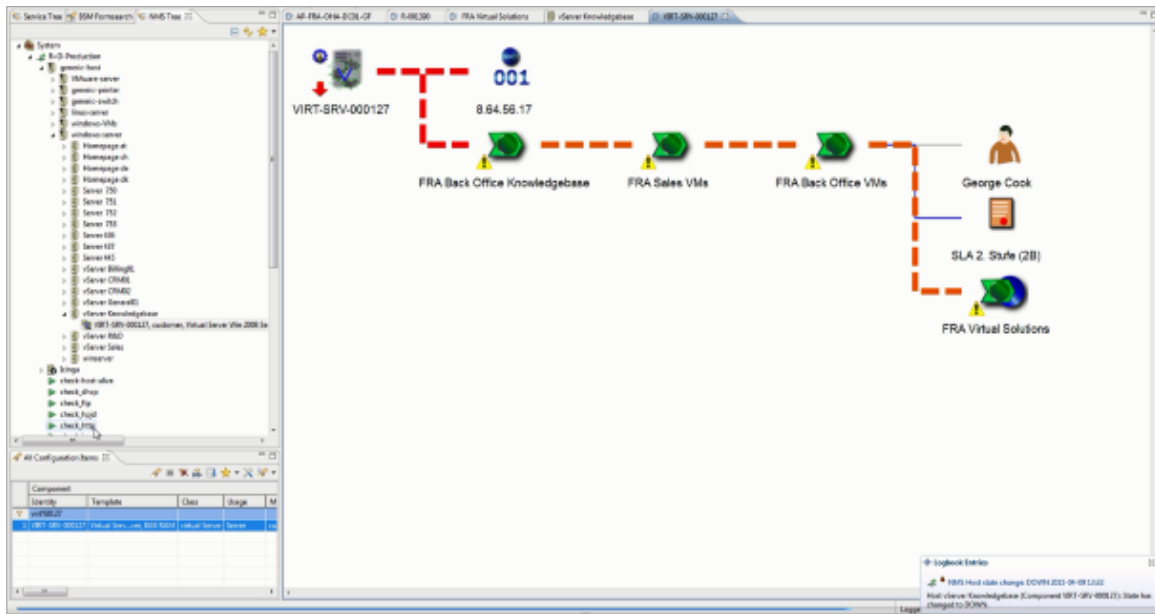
Service Tree | BSM Formsearch | NMS Tree

System
R+D-Production
generic-host
VMware-server
generic-printer
generic-switch
linux-server
windows-VMs
windows-server
Homepage.at
Homepage.ch
Homepage.de
Homepage.dk
Server 750
Server 751
Server 752
Server 753
Server 836
Server 937
Server 945
vServer BillingRL
vServer CRM01
vServer CRM02
vServer GeneralEL
vServer Knowledgebase
VIRT-SRV-000127, customer, Virtual Server Win 2008 Se
vServer R&D
vServer Sales
winserver
Icinga
check-host-alive
check_dhcp
check_ftp
check_hpjd
check_http

All Configuration Items

| Component | | | | |
|---|---|---|---|---|
| Identity | Template | Class | Usage | M |
| virt00127 | | | | |
| VIRT-SRV-000127 | Virtual Serv...ver, 800 R&D | virtual Server | Server | cu |

AP-FRA-OHA-DC01-GF | R-00,200 | FRA Virtual Solutions | vServer Knowledgebase | VIRT-SRV-000127

VIRT-SRV-000127
001
8.64.56.17
FRA Back Office Knowledgebase
FRA Sales VMs
FRA Back Office VMs
George Cook
SLA 2. Stufe (2B)
FRA Virtual Solutions

Logbook Entries
NMS Host state change: DOWN 2011-09-09 13:22
Host vServer Knowledgebase (Component VIRT-SRV-000127): State has changed to DOWN.
Logge